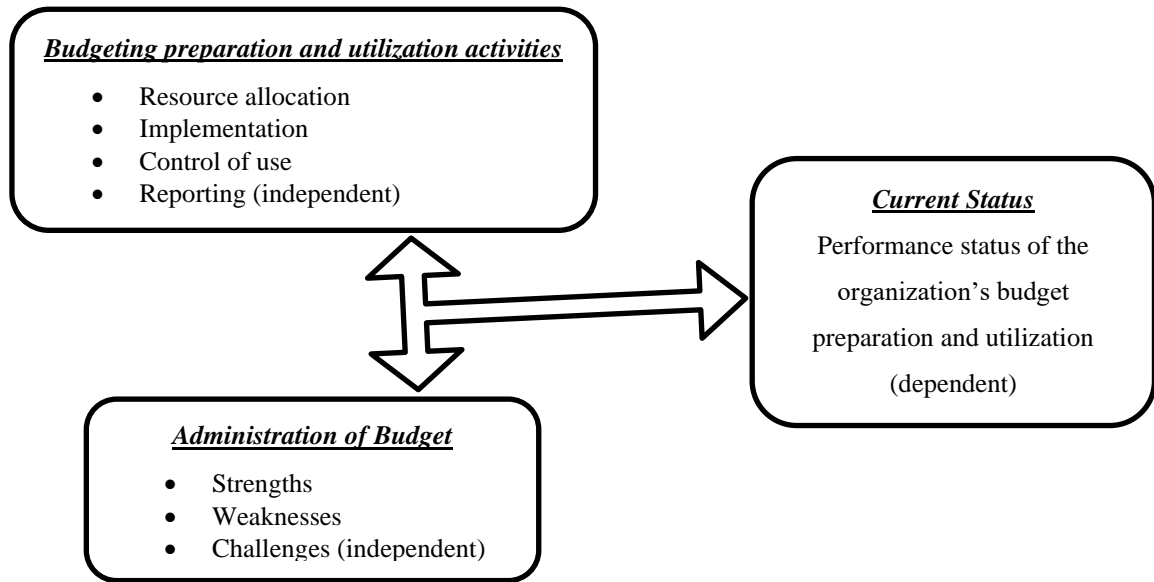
Budgeting preparation and utilization activities

- Resource allocation
- Implementation
- Control of use
- Reporting (independent)

Current Status

Performance status of the organization's budget preparation and utilization (dependent)

Administration of Budget

- Strengths
- Weaknesses
- Challenges (independent)